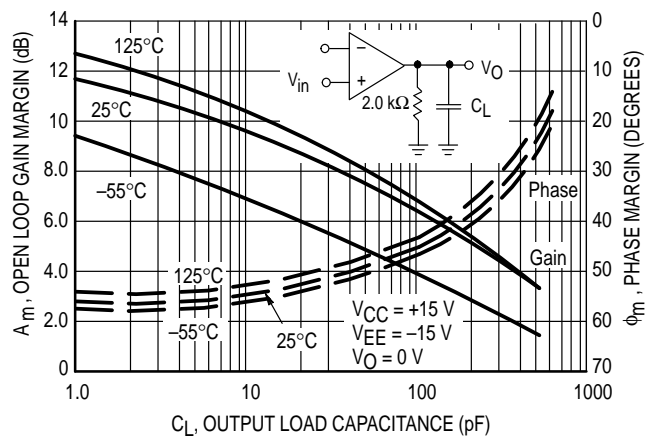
$A_m$, OPEN LOOP GAIN MARGIN (dB)

14
12
10
8.0
6.0
4.0
2.0
0

125°C
25°C
−55°C

$V_{in}$
−
+
$V_O$
2.0 kΩ
$C_L$

Phase
Gain

125°C
−55°C
25°C

$V_{CC}$ = +15 V
$V_{EE}$ = −15 V
$V_O$ = 0 V

0
10
20
30
40
50
60
70

$\phi_m$, PHASE MARGIN (DEGREES)

1.0
10
100
1000

$C_L$, OUTPUT LOAD CAPACITANCE (pF)